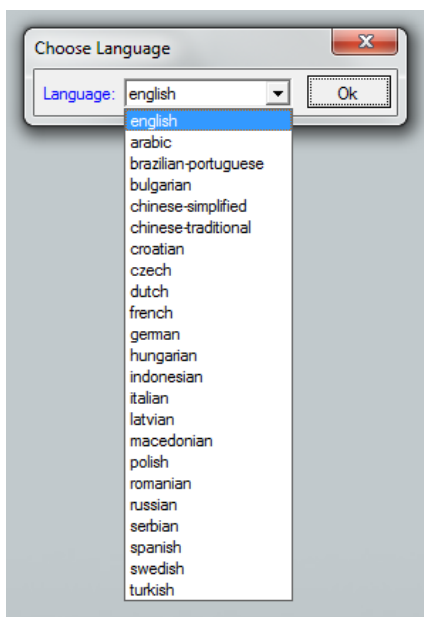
Choose Language

Language: english

Ok

english
arabic
brazilian-portuguese
bulgarian
chinese-simplified
chinese-traditional
croatian
czech
dutch
french
german
hungarian
indonesian
italian
latvian
macedonian
polish
romanian
russian
serbian
spanish
swedish
turkish